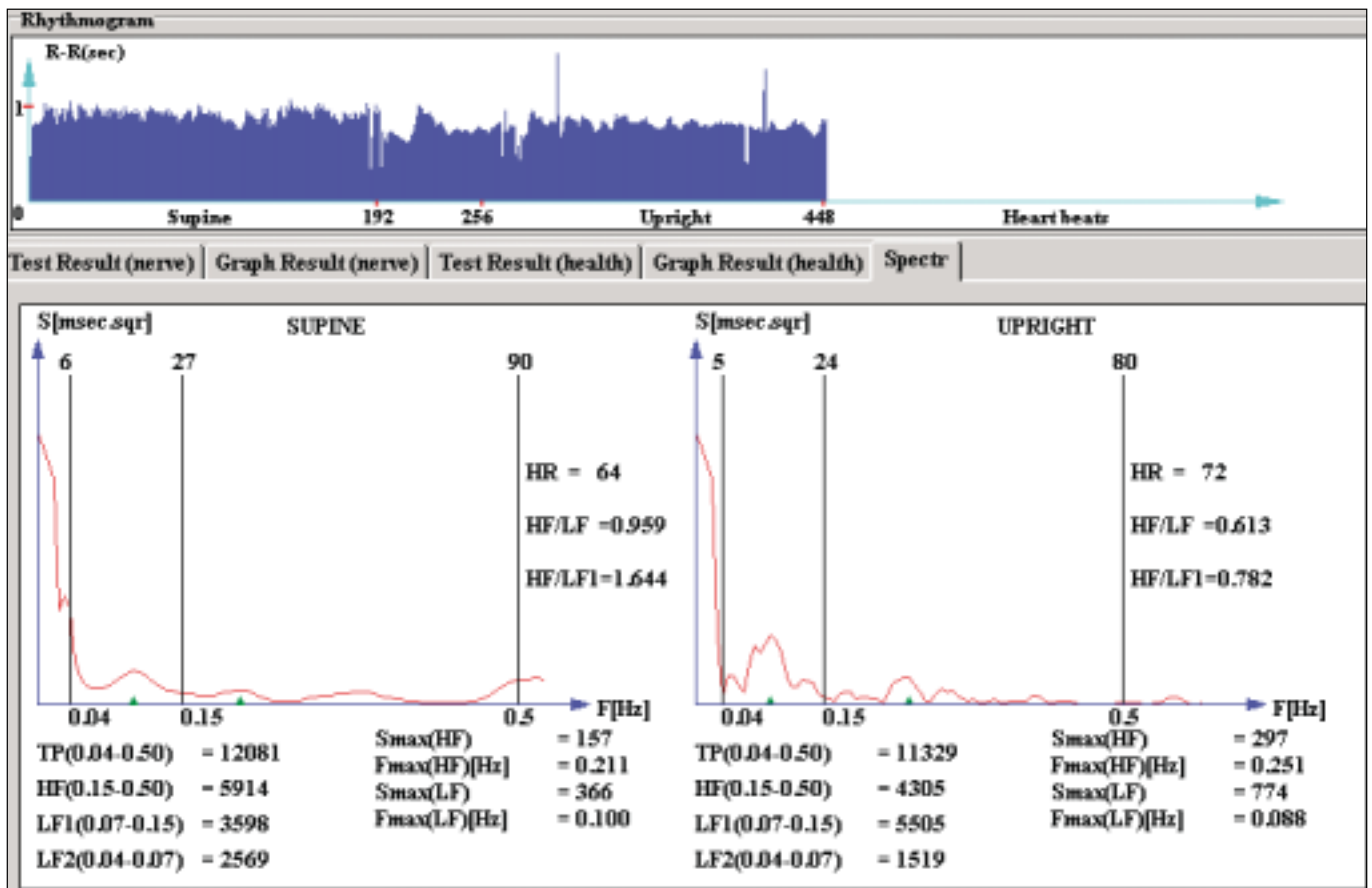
Rhythmogram

R-R(sec)

1

0

Supine

192

256

Upright

448

Heart beats

Test Result (nerve) | Graph Result (nerve) | Test Result (health) | Graph Result (health) | Spectr

S[msec.sqr]

SUPINE

6

27

90

HR = 64

HF/LF =0.959

HF/LF1=1.644

0.04

0.15

0.5

F[Hz]

TP(0.04-0.50) = 12081

HF(0.15-0.50) = 5914

LF1(0.07-0.15) = 3598

LF2(0.04-0.07) = 2569

Smax(HF) = 157

Fmax(HF)[Hz] = 0.211

Smax(LF) = 366

Fmax(LF)[Hz] = 0.100

S[msec.sqr]

UPRIGHT

5

24

80

HR = 72

HF/LF =0.613

HF/LF1=0.782

0.04

0.15

0.5

F[Hz]

TP(0.04-0.50) = 11329

HF(0.15-0.50) = 4305

LF1(0.07-0.15) = 5505

LF2(0.04-0.07) = 1519

Smax(HF) = 297

Fmax(HF)[Hz] = 0.251

Smax(LF) = 774

Fmax(LF)[Hz] = 0.088